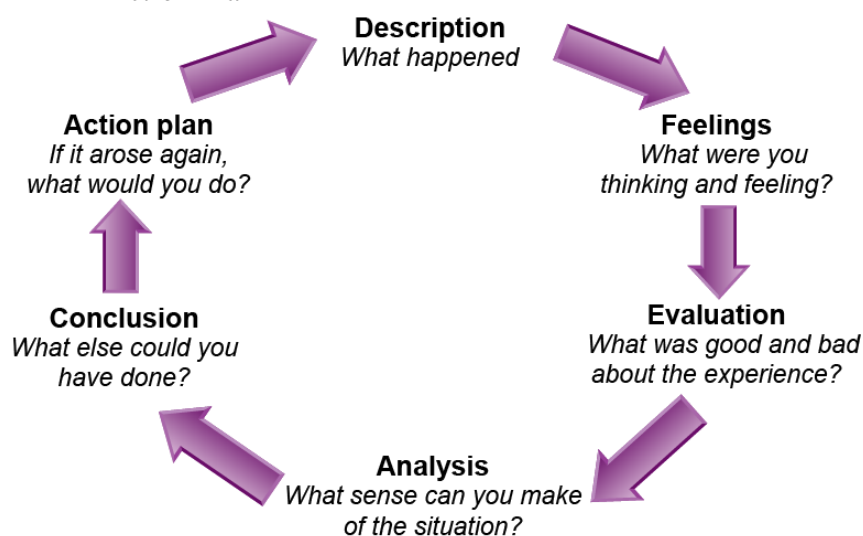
**Description**
*What happened*

**Feelings**
*What were you thinking and feeling?*

**Evaluation**
*What was good and bad about the experience?*

**Analysis**
*What sense can you make of the situation?*

**Conclusion**
*What else could you have done?*

**Action plan**
*If it arose again, what would you do?*